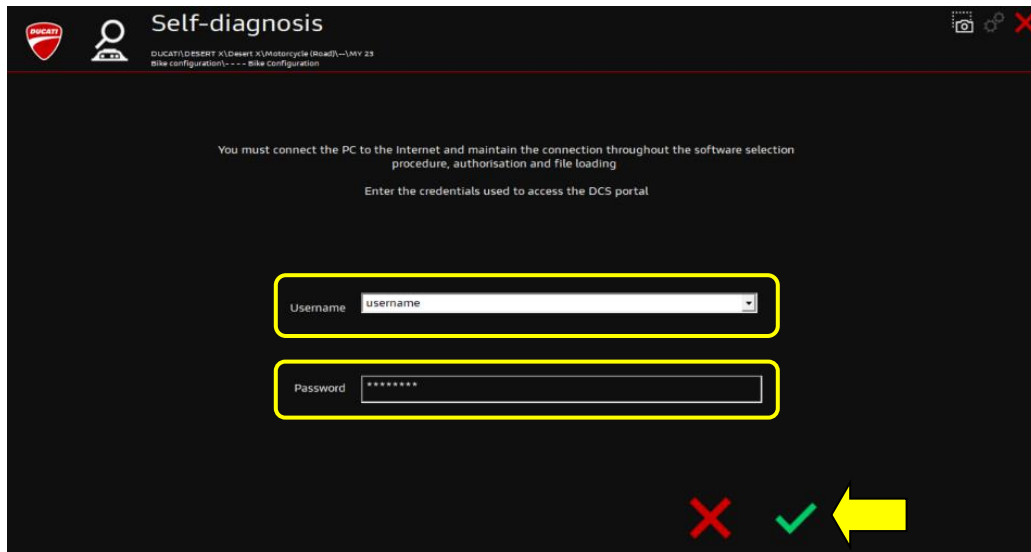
DUCATI

Self-diagnosis

DUCATI\DESERT X\Desert X\Motorcycle (Road)\--\MY 23
Bike configuration\- - - - Bike Configuration

You must connect the PC to the Internet and maintain the connection throughout the software selection procedure, authorisation and file loading

Enter the credentials used to access the DCS portal

Username username

Password ********